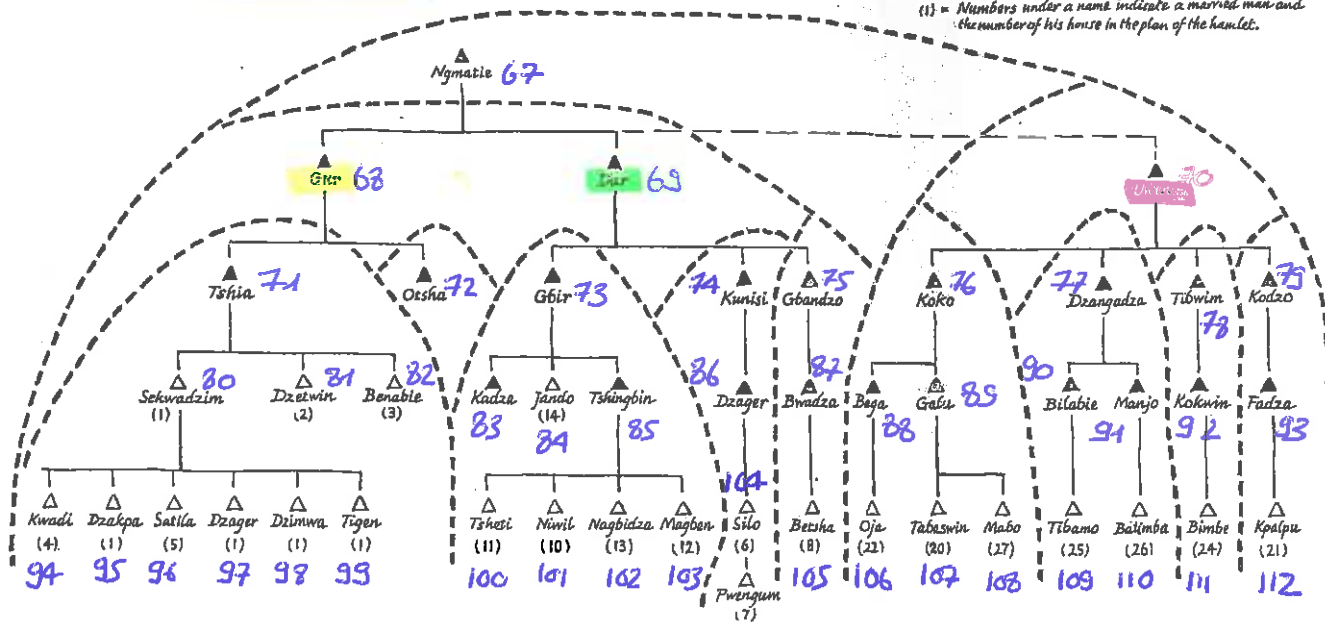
(1) = Numbers under a name indicate a married man and the number of his house in the plan of the hamlet.

Ngmatie 67

Gbir 68
Ibur 69
Unknown 70

Tshia 71
Otsha 72
Gbir 73
74 Kunisi
Gbandzo 75
Koko 76
77 Dzangadza
Tibwim 78
Kodzo 79

Sekwadzim (1) 80
Dzetwin (2) 81
Benable (3) 82
Kadza 83
Jando (14) 84
Tshingbin 85
86
Dzager
Bwadza 87
Bega 88
Gatu 89
90
Bilabie
Manjo 91
Kokwin 92
Fadza 93

Kwadi (4) 94
Dzakpa (1) 95
Satila (5) 96
Dzager (1) 97
Dzimwa (1) 98
Tigen (1) 99
Tsheti (11) 100
Niwil (10) 101
Nagbidza (13) 102
Magben (12) 103
104 Silo (6)
Pwenqum (7)
Betsha (8) 105
Oja (22) 106
Tabaswin (20) 107
Mabo (27) 108
Tibamo (25) 109
Balimba (26) 110
Bimbe (24) 111
Kpalpu (21) 112